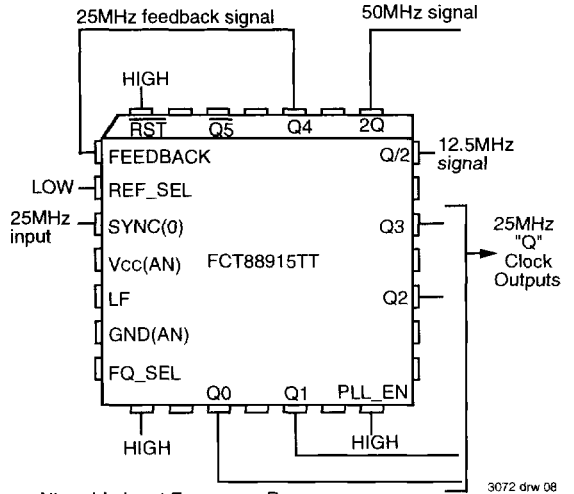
25MHz feedback signal

50MHz signal

HIGH

$\overline{RST}$

$\overline{Q5}$

Q4

2Q

FEEDBACK

Q/2

12.5MHz signal

LOW

REF_SEL

25MHz input

SYNC(0)

Q3

25MHz "Q" Clock Outputs

Vcc(AN)

FCT88915TT

LF

Q2

GND(AN)

FQ_SEL

Q0

Q1

PLL_EN

HIGH

HIGH

3072 drw 08